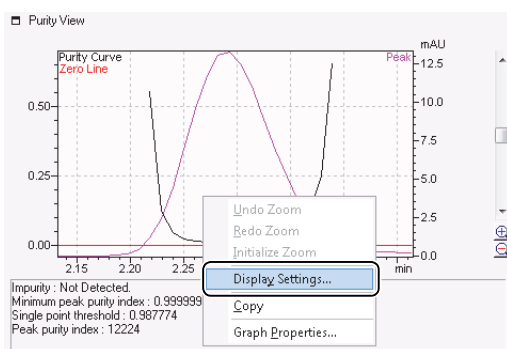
Purity View

Purity Curve
Zero Line
Peak
mAU

0.50
0.25
0.00

12.5
10.0
7.5
5.0
2.5
0.0

2.15
2.20
2.25
min

Undo Zoom
Redo Zoom
Initialize Zoom
Display Settings...
Copy
Graph Properties...

Impurity : Not Detected.
Minimum peak purity index : 0.999999
Single point threshold : 0.987774
Peak purity index : 12224